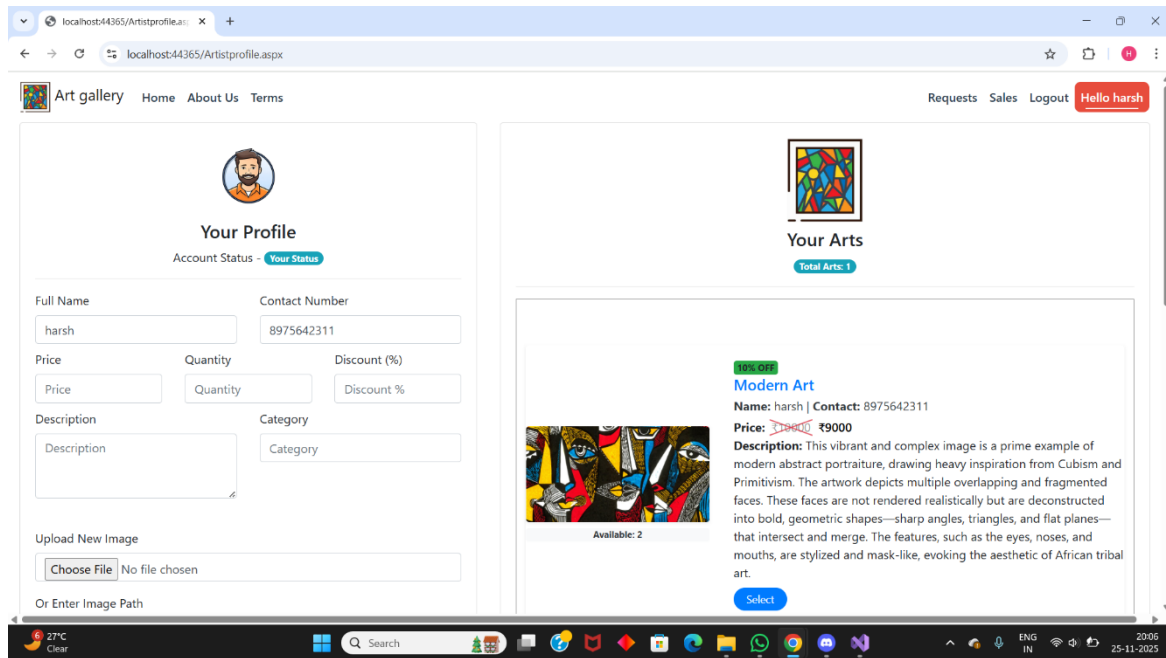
localhost:44365/Artistprofile.as ×
+
localhost:44365/Artistprofile.aspx

Art gallery Home About Us Terms
Requests Sales Logout Hello harsh

Your Profile
Account Status - Your Status

Full Name
harsh
Contact Number
8975642311
Price
Price
Quantity
Quantity
Discount (%)
Discount %
Description
Description
Category
Category
Upload New Image
Choose File No file chosen
Or Enter Image Path

Your Arts
Total Arts: 1

10% OFF
Modern Art
**Name:** harsh | **Contact:** 8975642311
**Price:** ₹10000 ₹9000
**Description:** This vibrant and complex image is a prime example of modern abstract portraiture, drawing heavy inspiration from Cubism and Primitivism. The artwork depicts multiple overlapping and fragmented faces. These faces are not rendered realistically but are deconstructed into bold, geometric shapes—sharp angles, triangles, and flat planes—that intersect and merge. The features, such as the eyes, noses, and mouths, are stylized and mask-like, evoking the aesthetic of African tribal art.
Available: 2
Select

27°C
Clear
Search
ENG
IN
20:06
25-11-2025